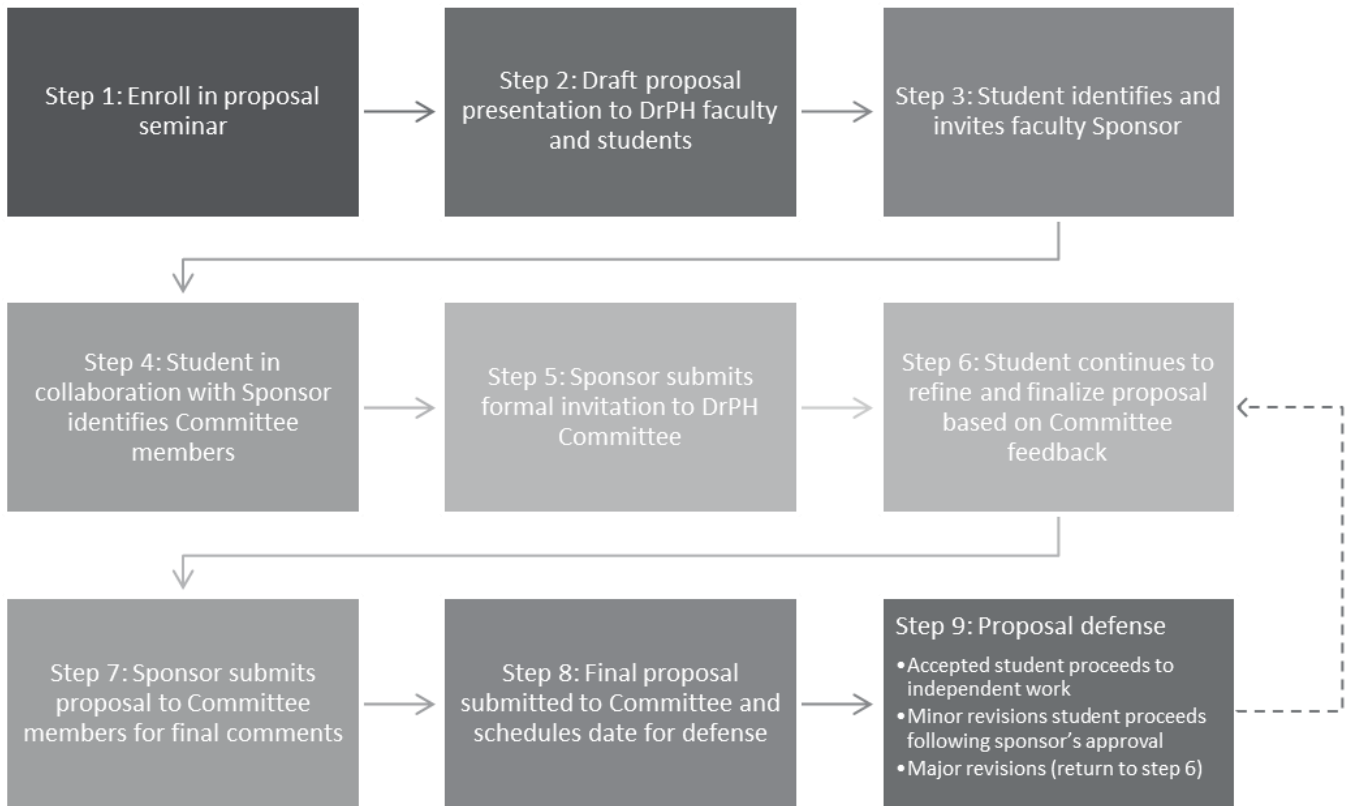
Step 1: Enroll in proposal seminar

Step 2: Draft proposal presentation to DrPH faculty and students

Step 3: Student identifies and invites faculty Sponsor

Step 4: Student in collaboration with Sponsor identifies Committee members

Step 5: Sponsor submits formal invitation to DrPH Committee

Step 6: Student continues to refine and finalize proposal based on Committee feedback

Step 7: Sponsor submits proposal to Committee members for final comments

Step 8: Final proposal submitted to Committee and schedules date for defense

Step 9: Proposal defense
•Accepted student proceeds to independent work
•Minor revisions student proceeds following sponsor's approval
•Major revisions (return to step 6)